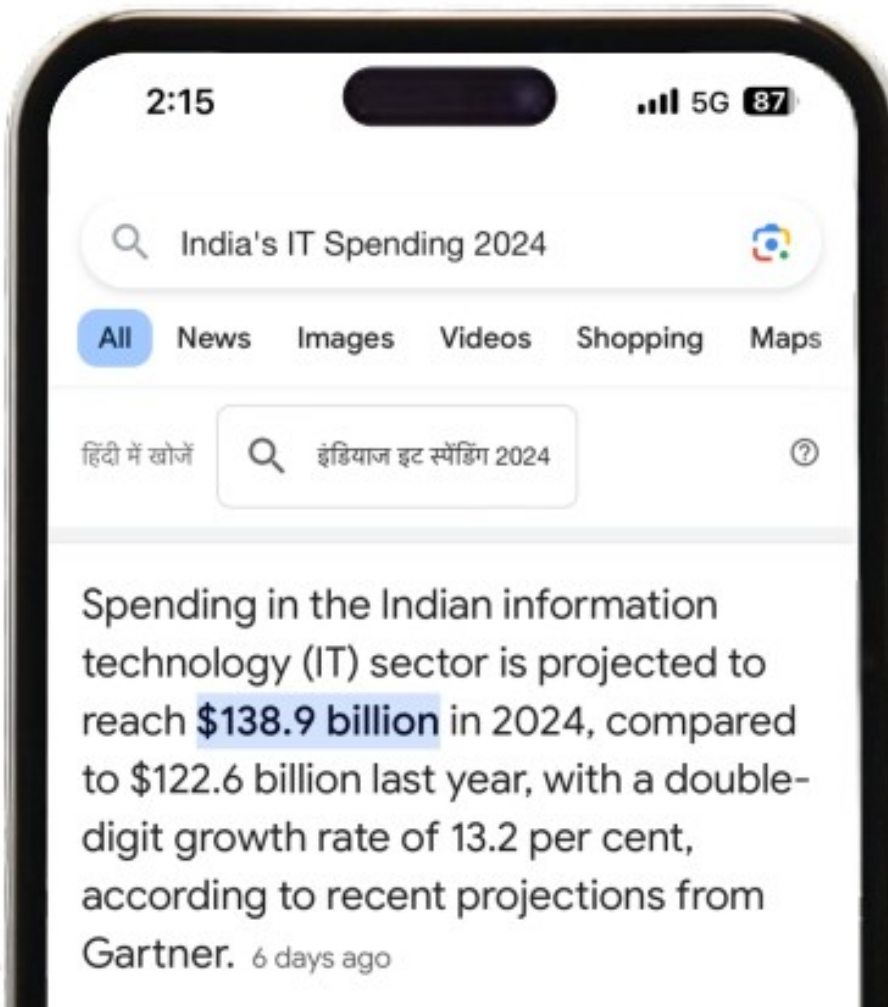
2:15

5G 87

India's IT Spending 2024

All News Images Videos Shopping Maps

हिंदी में खोजें

इंडियाज इट स्पेंडिंग 2024

Spending in the Indian information technology (IT) sector is projected to reach $138.9 billion in 2024, compared to $122.6 billion last year, with a double-digit growth rate of 13.2 per cent, according to recent projections from Gartner. 6 days ago